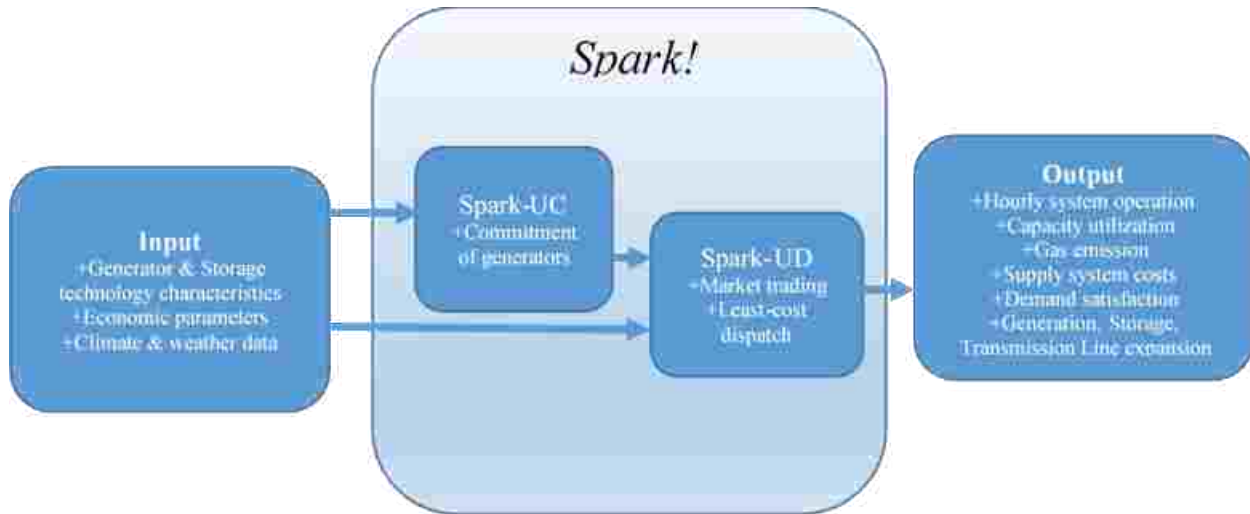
Spark!

Input
+Generator & Storage technology characteristics
+Economic parameters
+Climate & weather data

Spark-UC
+Commitment of generators

Spark-UD
+Market trading
+Least-cost dispatch

Output
+Hourly system operation
+Capacity utilization
+Gas emission
+Supply system costs
+Demand satisfaction
+Generation, Storage, Transmission Line expansion